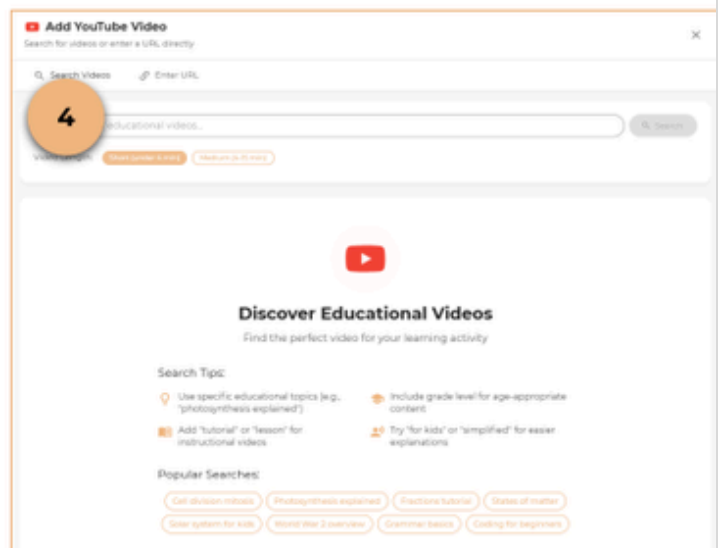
Add YouTube Video

Search for videos or enter a URL directly

×

Search Videos

Enter URL

4

educational videos...

Search

Video Length: Short (under 4 min) Medium (4-20 min)

Discover Educational Videos

Find the perfect video for your learning activity

Search Tips:

Use specific educational topics (e.g., "photosynthesis explained")

Include grade level for age-appropriate content

Add "tutorial" or "lesson" for instructional videos

Try "for kids" or "simplified" for easier explanations

Popular Searches:

Cell division mitosis

Photosynthesis explained

Fractions tutorial

States of matter

Solar system for kids

World War 2 overview

Grammar basics

Coding for beginners